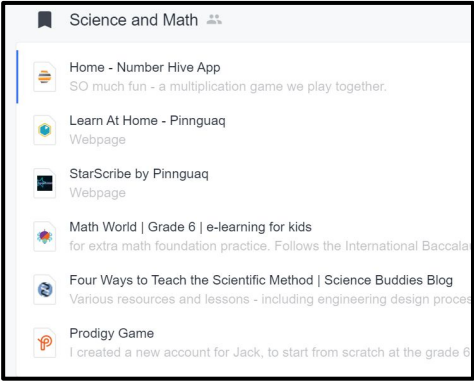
Science and Math

Home - Number Hive App
SO much fun - a multiplication game we play together.

Learn At Home - Pinnguaq
Webpage

StarScribe by Pinnguaq
Webpage

Math World | Grade 6 | e-learning for kids
for extra math foundation practice. Follows the International Baccala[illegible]

Four Ways to Teach the Scientific Method | Science Buddies Blog
Various resources and lessons - including engineering design proces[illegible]

Prodigy Game
I created a new account for Jack, to start from scratch at the grade 6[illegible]